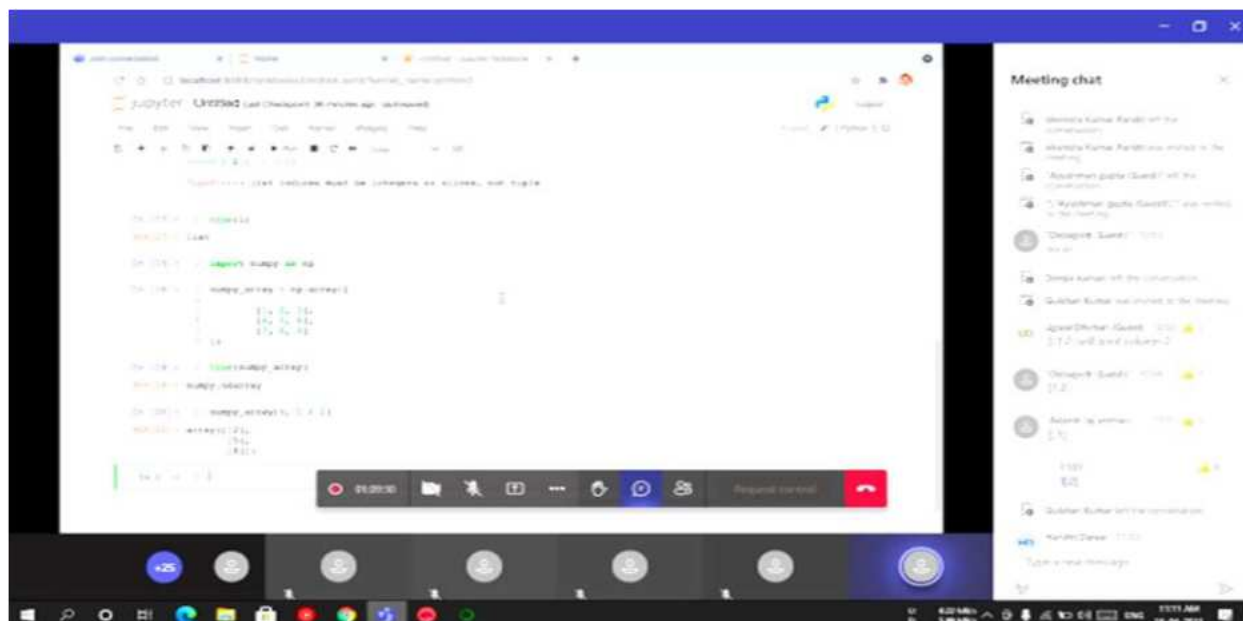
jupyter Untitled Last Checkpoint: 36 minutes ago (autosaved)

TypeError: list indices must be integers or slices, not tuple

In [15]: type(l)

Out[15]: list

In [16]: import numpy as np

In [18]: numpy_array = np.array([
[1, 2, 3],
[4, 5, 6],
[7, 8, 9]
])

In [19]: type(numpy_array)

Out[19]: numpy.ndarray

In [20]: numpy_array[:, 1:2]

Out[20]: array([[2],
[5],
[8]])

In [ ]:

01:20:30

Request control

Meeting chat

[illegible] left the conversation.

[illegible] was invited to the meeting.

Ayushman gupta (Guest) left the conversation.

Ayushman gupta (Guest) was invited to the meeting.

Debajyoti (Guest)

Dimple kumari left the conversation.

Gulshan Kumar was invited to the meeting.

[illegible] (Guest)
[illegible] column-2

Debajyoti (Guest)
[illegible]

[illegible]
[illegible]

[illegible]

Gulshan Kumar left the conversation.

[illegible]

Type a new message

+25

ENG